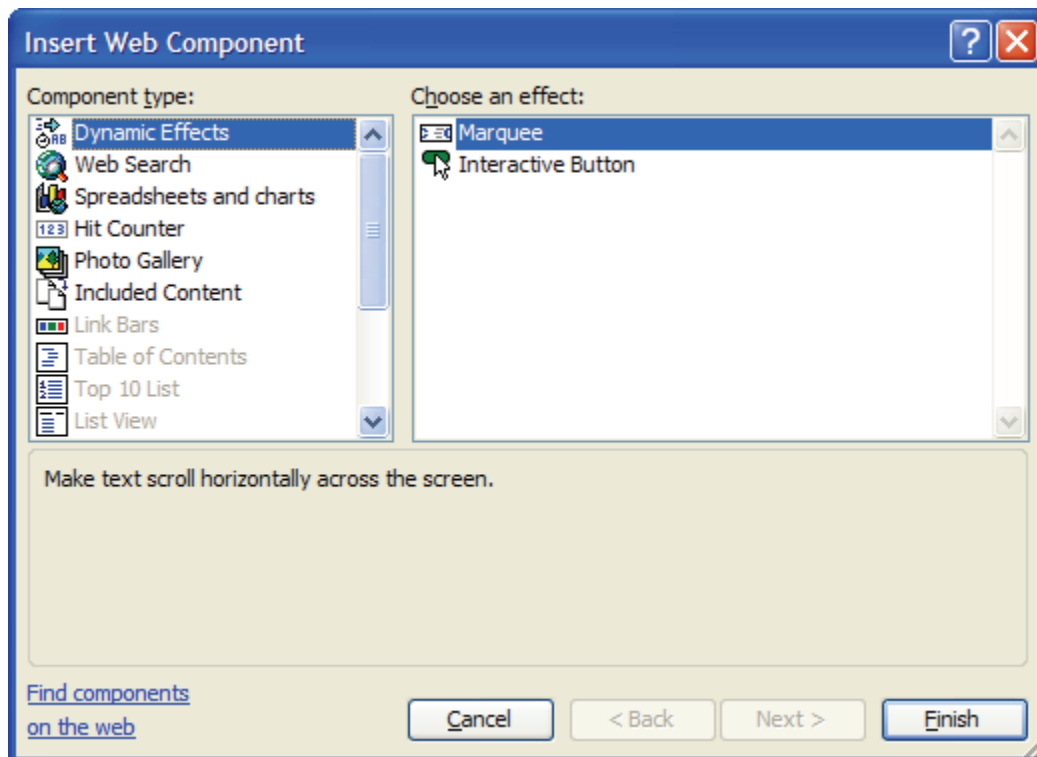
Insert Web Component

Component type:

Dynamic Effects
Web Search
Spreadsheets and charts
123 Hit Counter
Photo Gallery
Included Content
Link Bars
Table of Contents
Top 10 List
List View

Choose an effect:

Marquee
Interactive Button

Make text scroll horizontally across the screen.

Find components on the web

Cancel
< Back
Next >
Finish